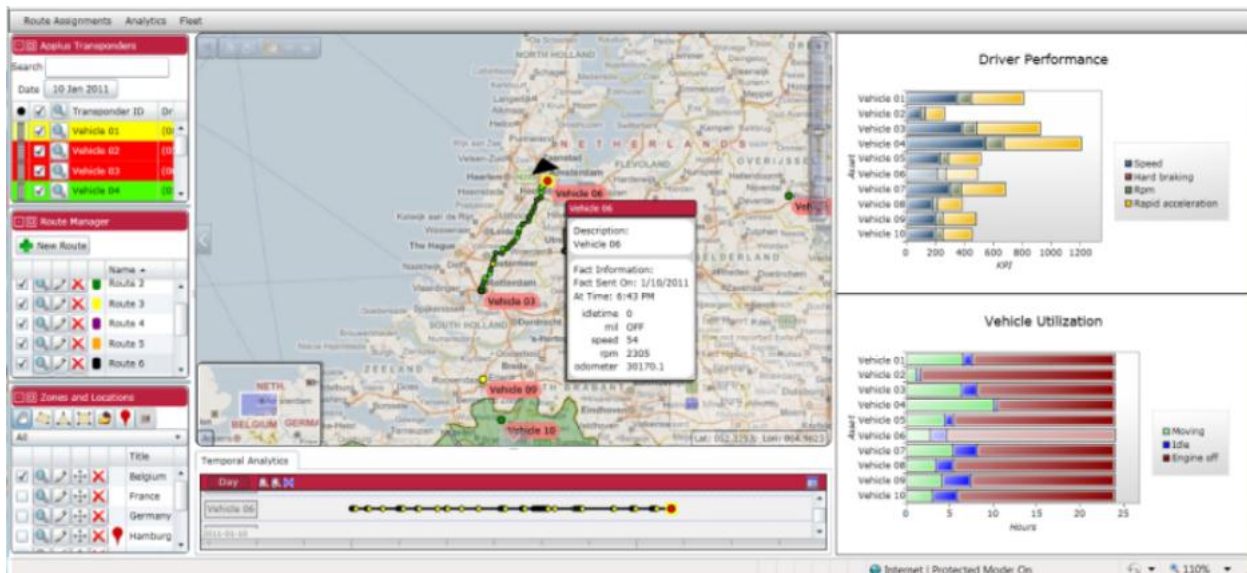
Route Assignments Analytics Fleet

Applus Transponders

Search

Date 10 Jan 2011

Transponder ID Dr

Vehicle 01

Vehicle 02

Vehicle 03

Vehicle 04

Route Manager

New Route

Name

Route 2

Route 3

Route 4

Route 5

Route 6

Zones and Locations

All

Title

Belgium

France

Germany

Hamburg

NORTH HOLLAND

NETHERLANDS

FLEVOLAND

OVERIJSSE

Amsterdam

Vehicle 06

Haarlem

Velsen

The Hague

Vehicle 03

SOUTH HOLLAND

Dordrecht

ZEELAND

GELDERLAND

Vehicle 09

Vehicle 10

Eindhoven

NETH

BELGIUM

GERMA

Vehicle 06

Description:
Vehicle 06

Fact Information:
Fact Sent On: 1/10/2011
At Time: 6:43 PM

idletime 0
mil OFF
speed 54
rpm 2305
odometer 30170.1

Lat: 052.3253 Lon: 004.9623

Temporal Analytics

Day

Vehicle 06

2011-01-10

Driver Performance

Vehicle 01
Vehicle 02
Vehicle 03
Vehicle 04
Vehicle 05
Vehicle 06
Vehicle 07
Vehicle 08
Vehicle 09
Vehicle 10

Asset

0 200 400 600 800 1000 1200

KPI

Speed
Hard braking
Rpm
Rapid acceleration

Vehicle Utilization

Vehicle 01
Vehicle 02
Vehicle 03
Vehicle 04
Vehicle 05
Vehicle 06
Vehicle 07
Vehicle 08
Vehicle 09
Vehicle 10

Asset

0 5 10 15 20 25

Hours

Moving
Idle
Engine off

Internet | Protected Mode: On

110%